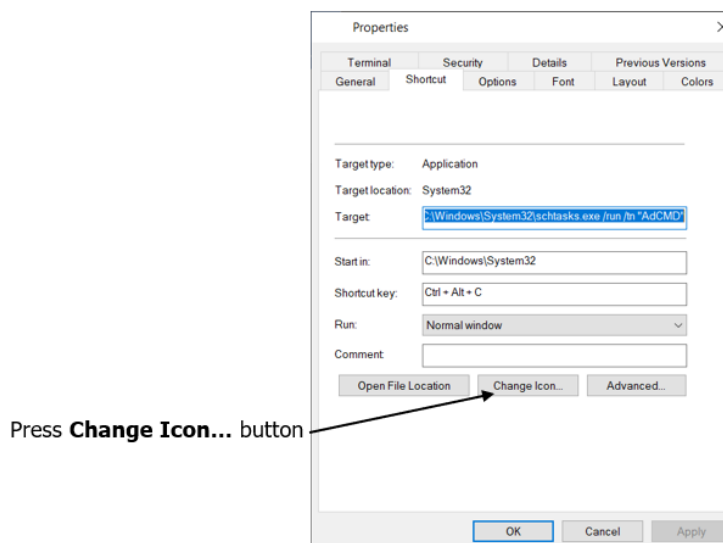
Properties

Terminal
Security
Details
Previous Versions
General
Shortcut
Options
Font
Layout
Colors

Target type: Application

Target location: System32

Target: C:\Windows\System32\schtasks.exe /run /tn "AdCMD"

Start in: C:\Windows\System32

Shortcut key: Ctrl + Alt + C

Run: Normal window

Comment:

Open File Location
Change Icon...
Advanced...

Press **Change Icon...** button

OK
Cancel
Apply